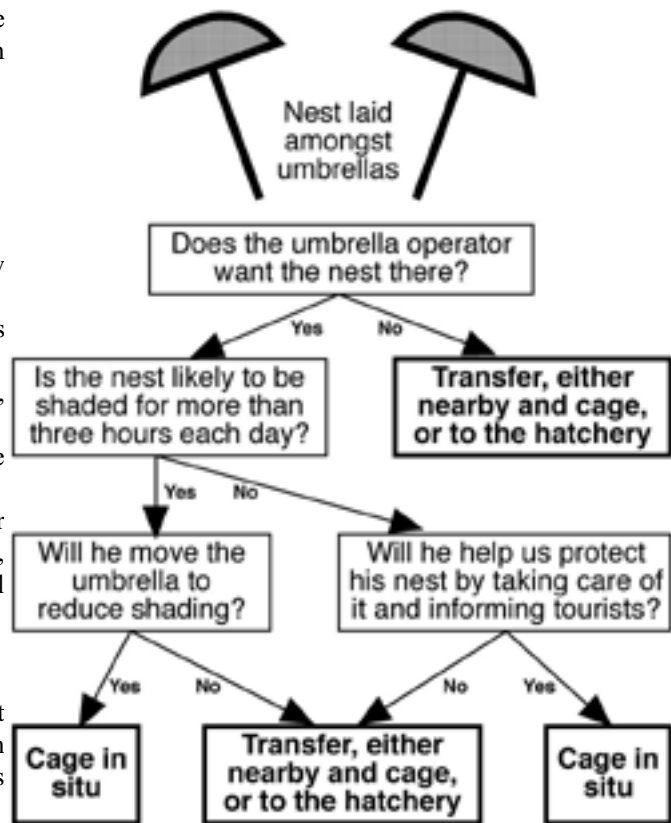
Nest laid amongst umbrellas

Does the umbrella operator want the nest there?

Yes

No

Transfer, either nearby and cage, or to the hatchery

Is the nest likely to be shaded for more than three hours each day?

Yes

No

Will he move the umbrella to reduce shading?

Will he help us protect his nest by taking care of it and informing tourists?

Yes

No

No

Yes

Cage in situ

Transfer, either nearby and cage, or to the hatchery

Cage in situ